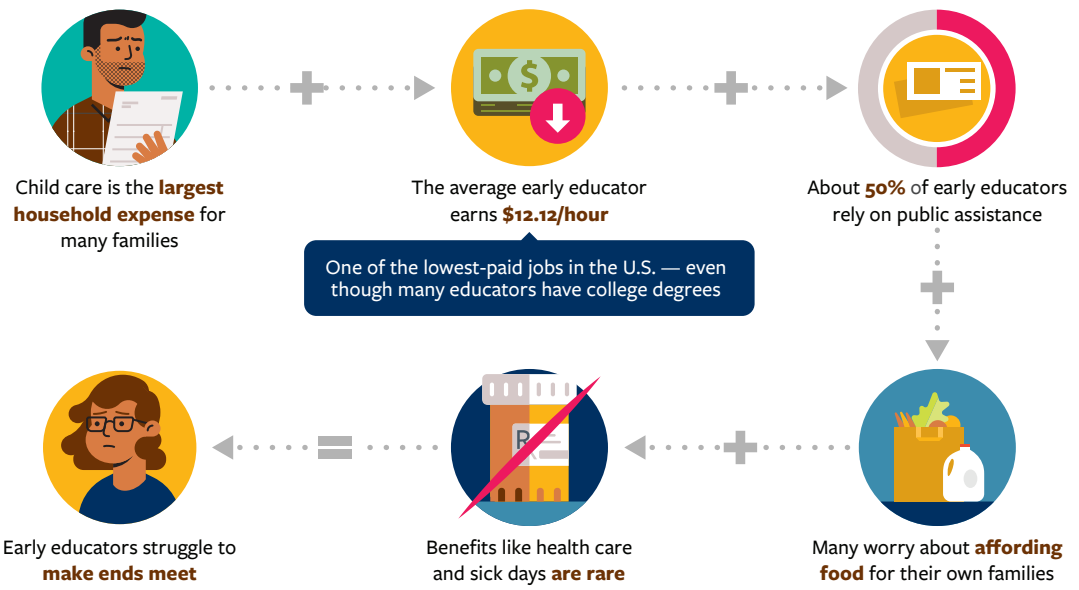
Child care is the **largest household expense** for many families

The average early educator earns **$12.12/hour**

One of the lowest-paid jobs in the U.S. — even though many educators have college degrees

About **50%** of early educators rely on public assistance

Many worry about **affording food** for their own families

Benefits like health care and sick days **are rare**

Early educators struggle to **make ends meet**